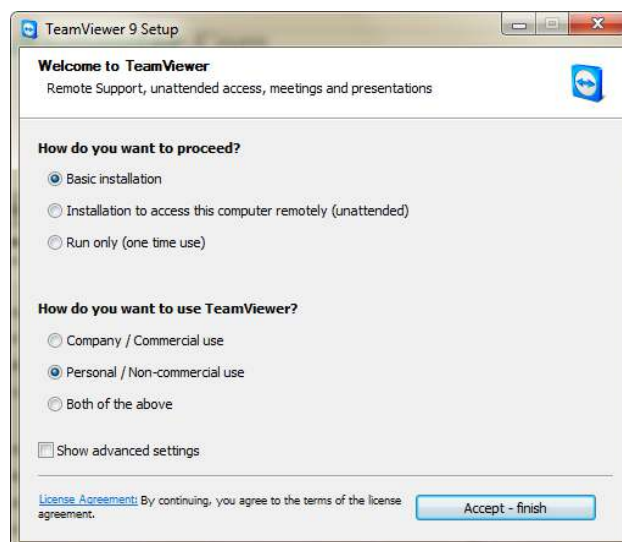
TeamViewer 9 Setup

Welcome to TeamViewer
Remote Support, unattended access, meetings and presentations

How do you want to proceed?

Basic installation

Installation to access this computer remotely (unattended)

Run only (one time use)

How do you want to use TeamViewer?

Company / Commercial use

Personal / Non-commercial use

Both of the above

Show advanced settings

License Agreement: By continuing, you agree to the terms of the license agreement.

Accept - finish